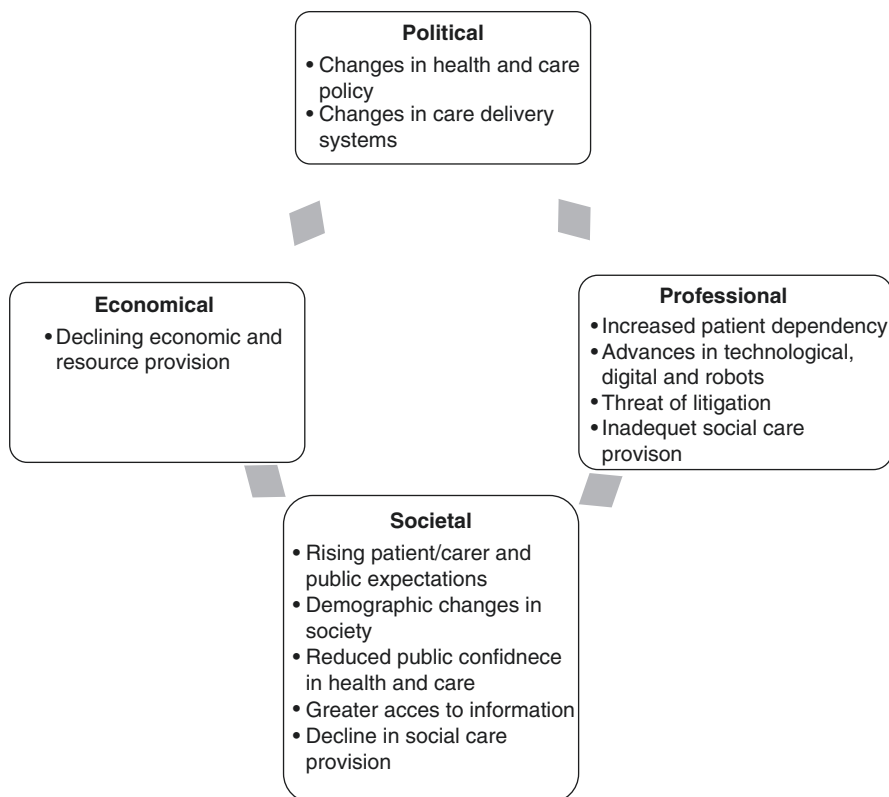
**Political**
• Changes in health and care policy
• Changes in care delivery systems

**Economical**
• Declining economic and resource provision

**Professional**
• Increased patient dependency
• Advances in technological, digital and robots
• Threat of litigation
• Inadequet social care provison

**Societal**
• Rising patient/carer and public expectations
• Demographic changes in society
• Reduced public confidnece in health and care
• Greater acces to information
• Decline in social care provision